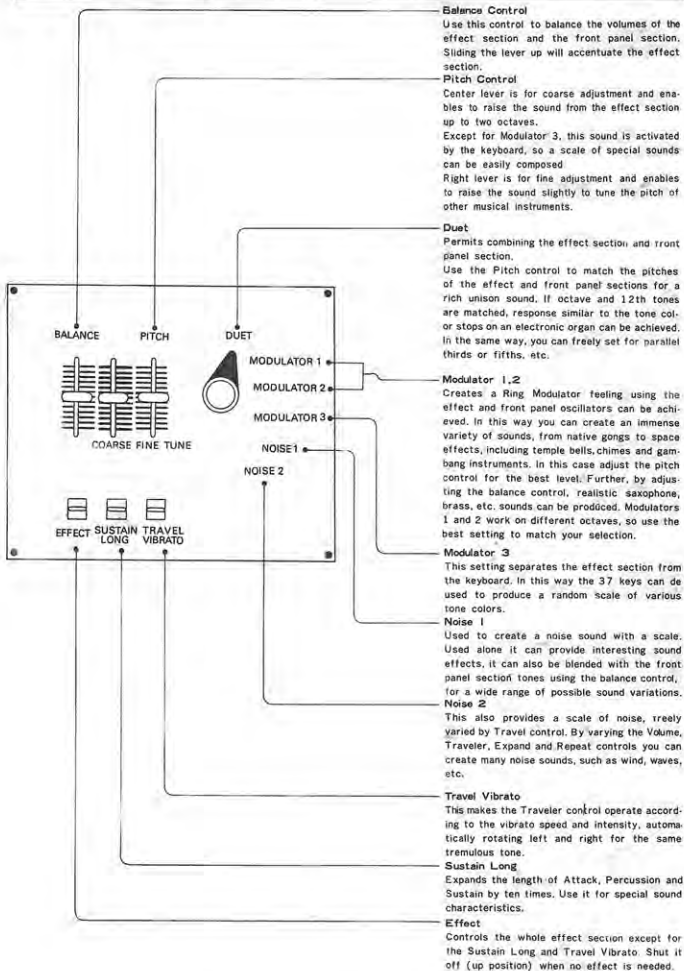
BALANCE

PITCH

DUET

MODULATOR 1

MODULATOR 2

MODULATOR 3

COARSE FINE TUNE

NOISE1

NOISE 2

EFFECT

SUSTAIN LONG

TRAVEL VIBRATO

Balance Control
Use this control to balance the volumes of the effect section and the front panel section. Sliding the lever up will accentuate the effect section.

Pitch Control
Center lever is for coarse adjustment and enables to raise the sound from the effect section up to two octaves.
Except for Modulator 3, this sound is activated by the keyboard, so a scale of special sounds can be easily composed
Right lever is for fine adjustment and enables to raise the sound slightly to tune the pitch of other musical instruments.

Duet
Permits combining the effect section and front panel section.
Use the Pitch control to match the pitches of the effect and front panel sections for a rich unison sound. If octave and 12th tones are matched, response similar to the tone color stops on an electronic organ can be achieved. In the same way, you can freely set for parallel thirds or fifths, etc.

Modulator 1,2
Creates a Ring Modulator feeling using the effect and front panel oscillators can be achieved. In this way you can create an immense variety of sounds, from native gongs to space effects, including temple bells, chimes and gambang instruments. In this case adjust the pitch control for the best level. Further, by adjusting the balance control, realistic saxophone, brass, etc. sounds can be produced. Modulators 1 and 2 work on different octaves, so use the best setting to match your selection.

Modulator 3
This setting separates the effect section from the keyboard. In this way the 37 keys can de used to produce a random scale of various tone colors.

Noise I
Used to create a noise sound with a scale. Used alone it can provide interesting sound effects, it can also be blended with the front panel section tones using the balance control, for a wide range of possible sound variations.

Noise 2
This also provides a scale of noise, freely varied by Travel control. By varying the Volume, Traveler, Expand and Repeat controls you can create many noise sounds, such as wind, waves, etc.

Travel Vibrato
This makes the Traveler control operate according to the vibrato speed and intensity, automatically rotating left and right for the same tremulous tone.

Sustain Long
Expands the length of Attack, Percussion and Sustain by ten times. Use it for special sound characteristics.

Effect
Controls the whole effect section except for the Sustain Long and Travel Vibrato. Shut it off (up position) when no effect is needed.